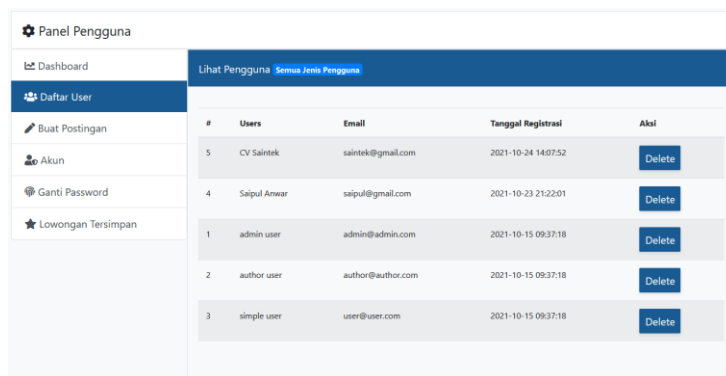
Panel Pengguna

Dashboard
Daftar User
Buat Postingan
Akun
Ganti Password
Lowongan Tersimpan

Lihat Pengguna Semua Jenis Pengguna

| # | Users | Email | Tanggal Registrasi | Aksi |
|---|---|---|---|---|
| 5 | CV Saintek | saintek@gmail.com | 2021-10-24 14:07:52 | Delete |
| 4 | Saipul Anwar | saipul@gmail.com | 2021-10-23 21:22:01 | Delete |
| 1 | admin user | admin@admin.com | 2021-10-15 09:37:18 | Delete |
| 2 | author user | author@author.com | 2021-10-15 09:37:18 | Delete |
| 3 | simple user | user@user.com | 2021-10-15 09:37:18 | Delete |